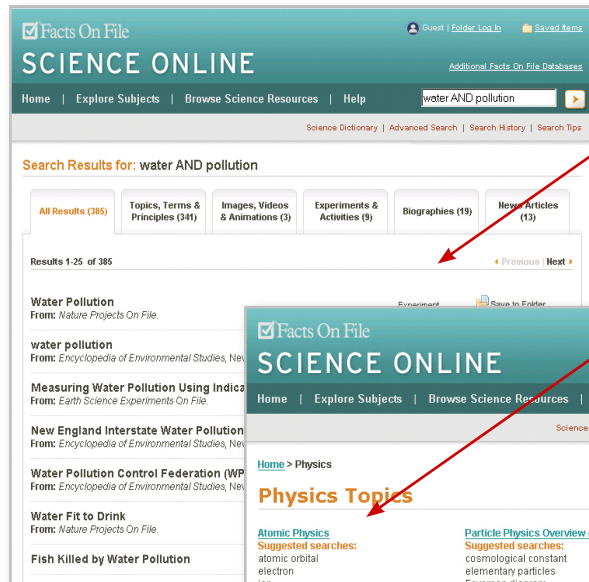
Facts On File
SCIENCE ONLINE

Guest | Folder Log In
Saved Items
Additional Facts On File Databases

Home | Explore Subjects | Browse Science Resources | Help
water AND pollution

Science Dictionary | Advanced Search | Search History | Search Tips

Search Results for: water AND pollution

All Results (385)
Topics, Terms & Principles (341)
Images, Videos & Animations (3)
Experiments & Activities (9)
Biographies (19)
News Articles (13)

Results 1-25 of 385
◂ Previous | Next ▸

Water Pollution
From: Nature Projects On File.
Experiment
Save to Folder

water pollution
From: Encyclopedia of Environmental Studies, New

Measuring Water Pollution Using Indica
From: Earth Science Experiments On File.

New England Interstate Water Pollution
From: Encyclopedia of Environmental Studies, New

Water Pollution Control Federation (WP
From: Encyclopedia of Environmental Studies, New

Water Fit to Drink
From: Nature Projects On File.

Fish Killed by Water Pollution

Facts On File
SCIENCE ONLINE

Home | Explore Subjects | Browse Science Resources |

Science

Home > Physics

Physics Topics

Atomic Physics
Suggested searches:
atomic orbital
electron
ion

Particle Physics Overview
Suggested searches:
cosmological constant
elementary particles
Feynman diagram